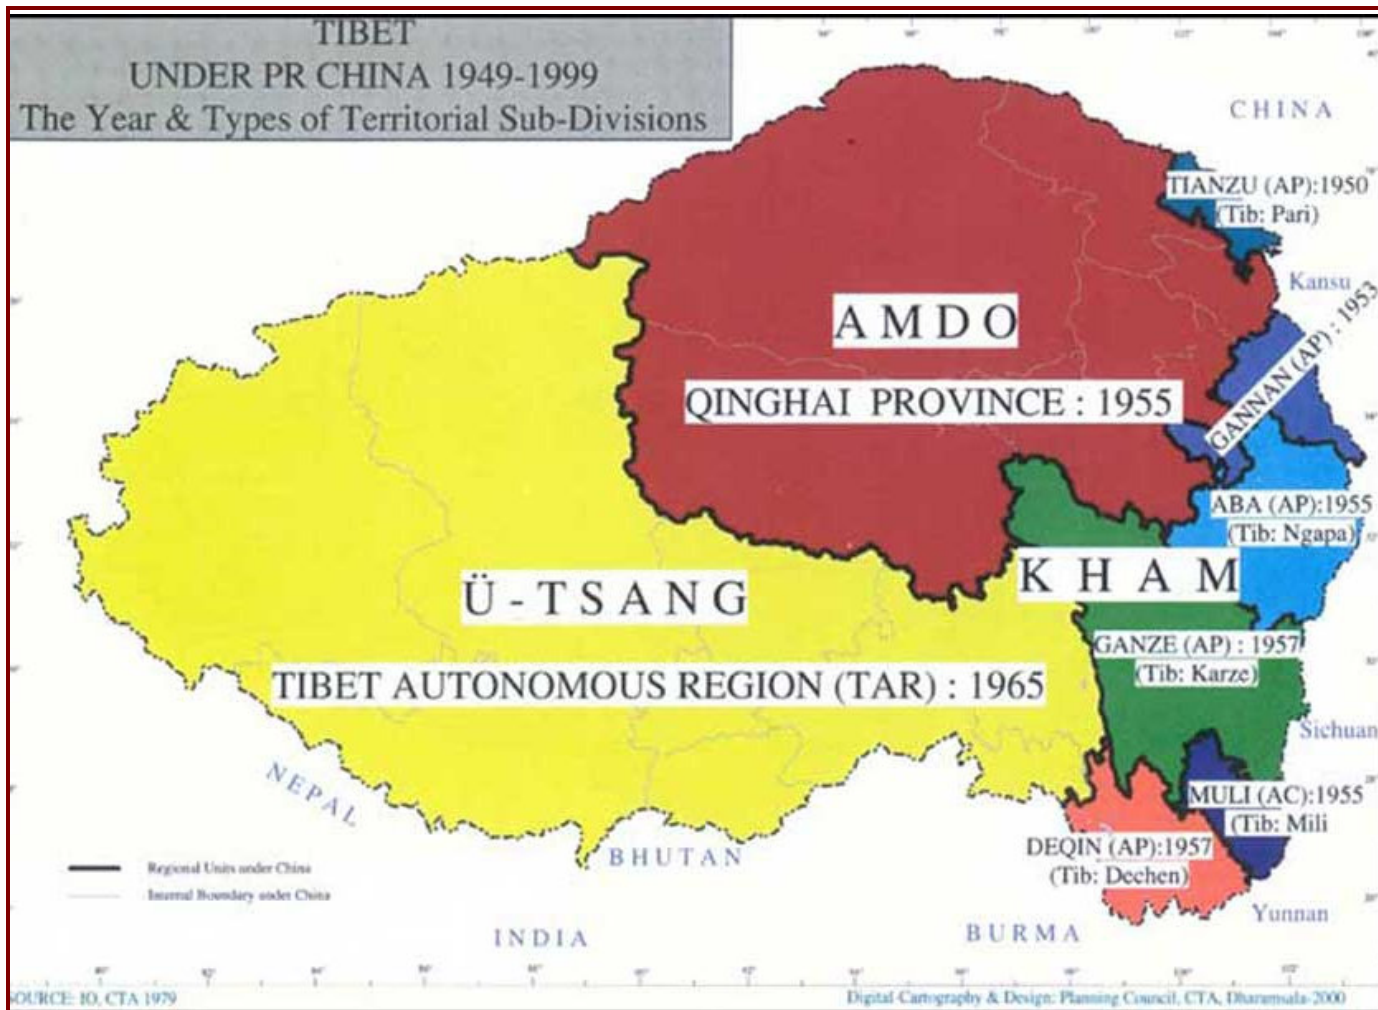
TIBET
UNDER PR CHINA 1949-1999
The Year & Types of Territorial Sub-Divisions

CHINA

TIANZU (AP):1950
(Tib: Pari)

Kansu

GANNAN (AP) : 1953

AMDO

QINGHAI PROVINCE : 1955

ABA (AP):1955
(Tib: Ngapa)

KHAM

Ü-TSANG

TIBET AUTONOMOUS REGION (TAR) : 1965

GANZE (AP) : 1957
(Tib: Karze)

Sichuan

MULI (AC):1955
(Tib: Mili

DEQIN (AP):1957
(Tib: Dechen)

Yunnan

NEPAL

BHUTAN

INDIA

BURMA

Regional Units under China
Internal Boundary under China

SOURCE: IO, CTA 1979

Digital Cartography & Design: Planning Council, CTA, Dharamsala-2000